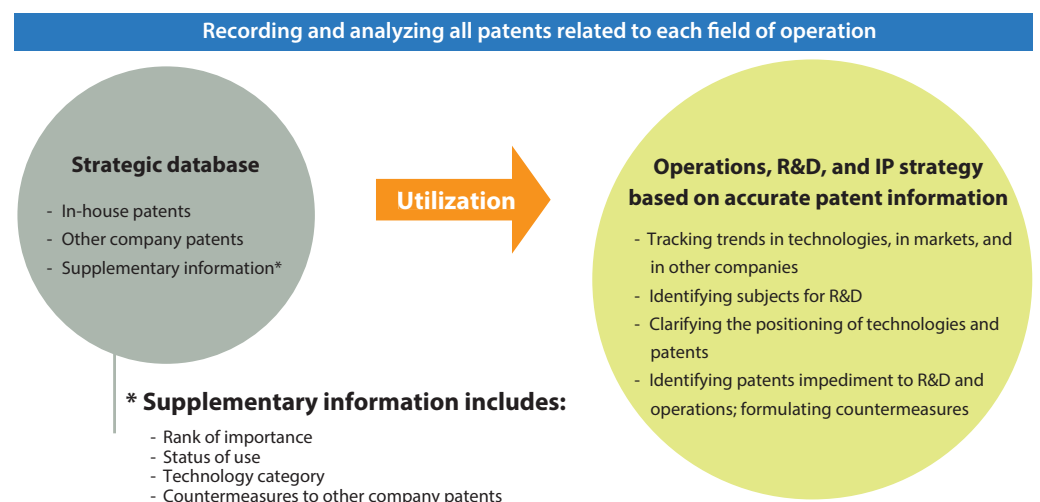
Recording and analyzing all patents related to each field of operation

Strategic database

- In-house patents
- Other company patents
- Supplementary information*

Utilization

Operations, R&D, and IP strategy based on accurate patent information

- Tracking trends in technologies, in markets, and in other companies
- Identifying subjects for R&D
- Clarifying the positioning of technologies and patents
- Identifying patents impediment to R&D and operations; formulating countermeasures

* Supplementary information includes:

- Rank of importance
- Status of use
- Technology category
- Countermeasures to other company patents